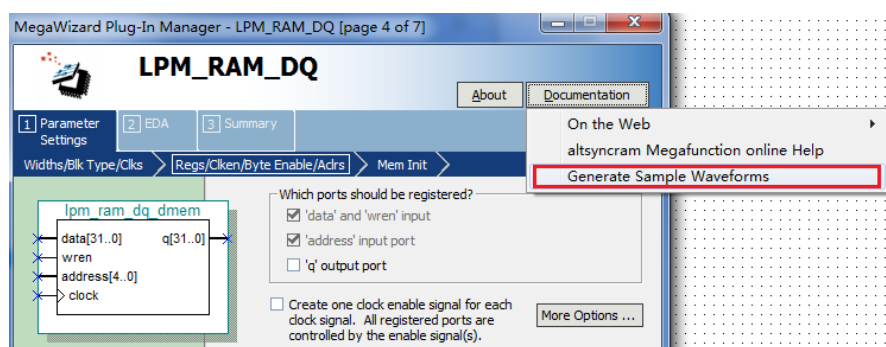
MegaWizard Plug-In Manager - LPM_RAM_DQ [page 4 of 7]

LPM_RAM_DQ

About

Documentation

1 Parameter Settings

2 EDA

3 Summary

Widths/Blk Type/Clks

Regs/Clken/Byte Enable/Adrs

Mem Init

On the Web

altsyncram Megafunction online Help

Generate Sample Waveforms

lpm_ram_dq_dmem

data[31..0]

q[31..0]

wren

address[4..0]

clock

Which ports should be registered?

'data' and 'wren' input

'address' input port

'q' output port

Create one clock enable signal for each clock signal. All registered ports are controlled by the enable signal(s).

More Options ...